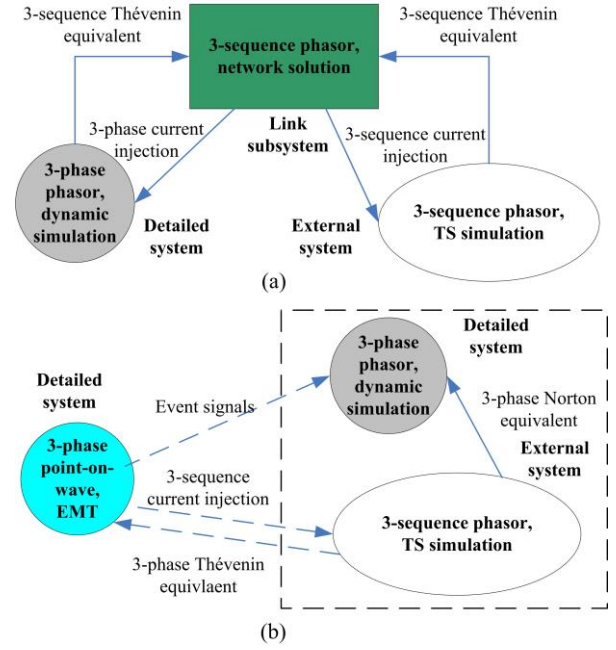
3-sequence Thévenin equivalent

3-sequence phasor, network solution

3-sequence Thévenin equivalent

3-phase current injection

Link subsystem

3-sequence current injection

3-phase phasor, dynamic simulation

Detailed system

External system

3-sequence phasor, TS simulation

(a)

Detailed system

3-phase phasor, dynamic simulation

Detailed system

Event signals

3-phase Norton equivalent

External system

3-phase point-on-wave, EMT

3-sequence current injection

3-sequence phasor, TS simulation

3-phase Thévenin equivlaent

(b)